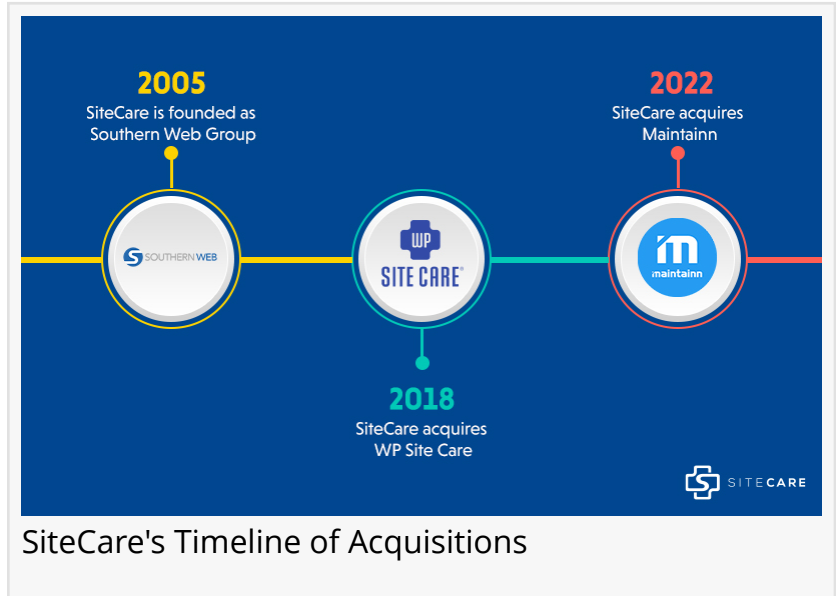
2005
SiteCare is founded as Southern Web Group

SOUTHERNWEB

WP
SITE CARE

2018
SiteCare acquires WP Site Care

2022
SiteCare acquires Maintainn

maintainn

SITECARE

SiteCare's Timeline of Acquisitions